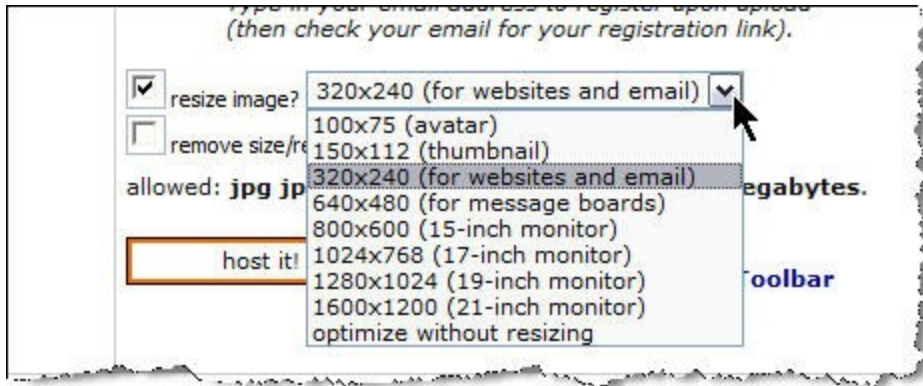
Type in your email address to register upon upload
(then check your email for your registration link).

resize image? 320x240 (for websites and email)

100x75 (avatar)
150x112 (thumbnail)
320x240 (for websites and email)
640x480 (for message boards)
800x600 (15-inch monitor)
1024x768 (17-inch monitor)
1280x1024 (19-inch monitor)
1600x1200 (21-inch monitor)
optimize without resizing

remove size/re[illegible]

allowed: **jpg jp**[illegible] **egabytes**.

host it!

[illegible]oolbar